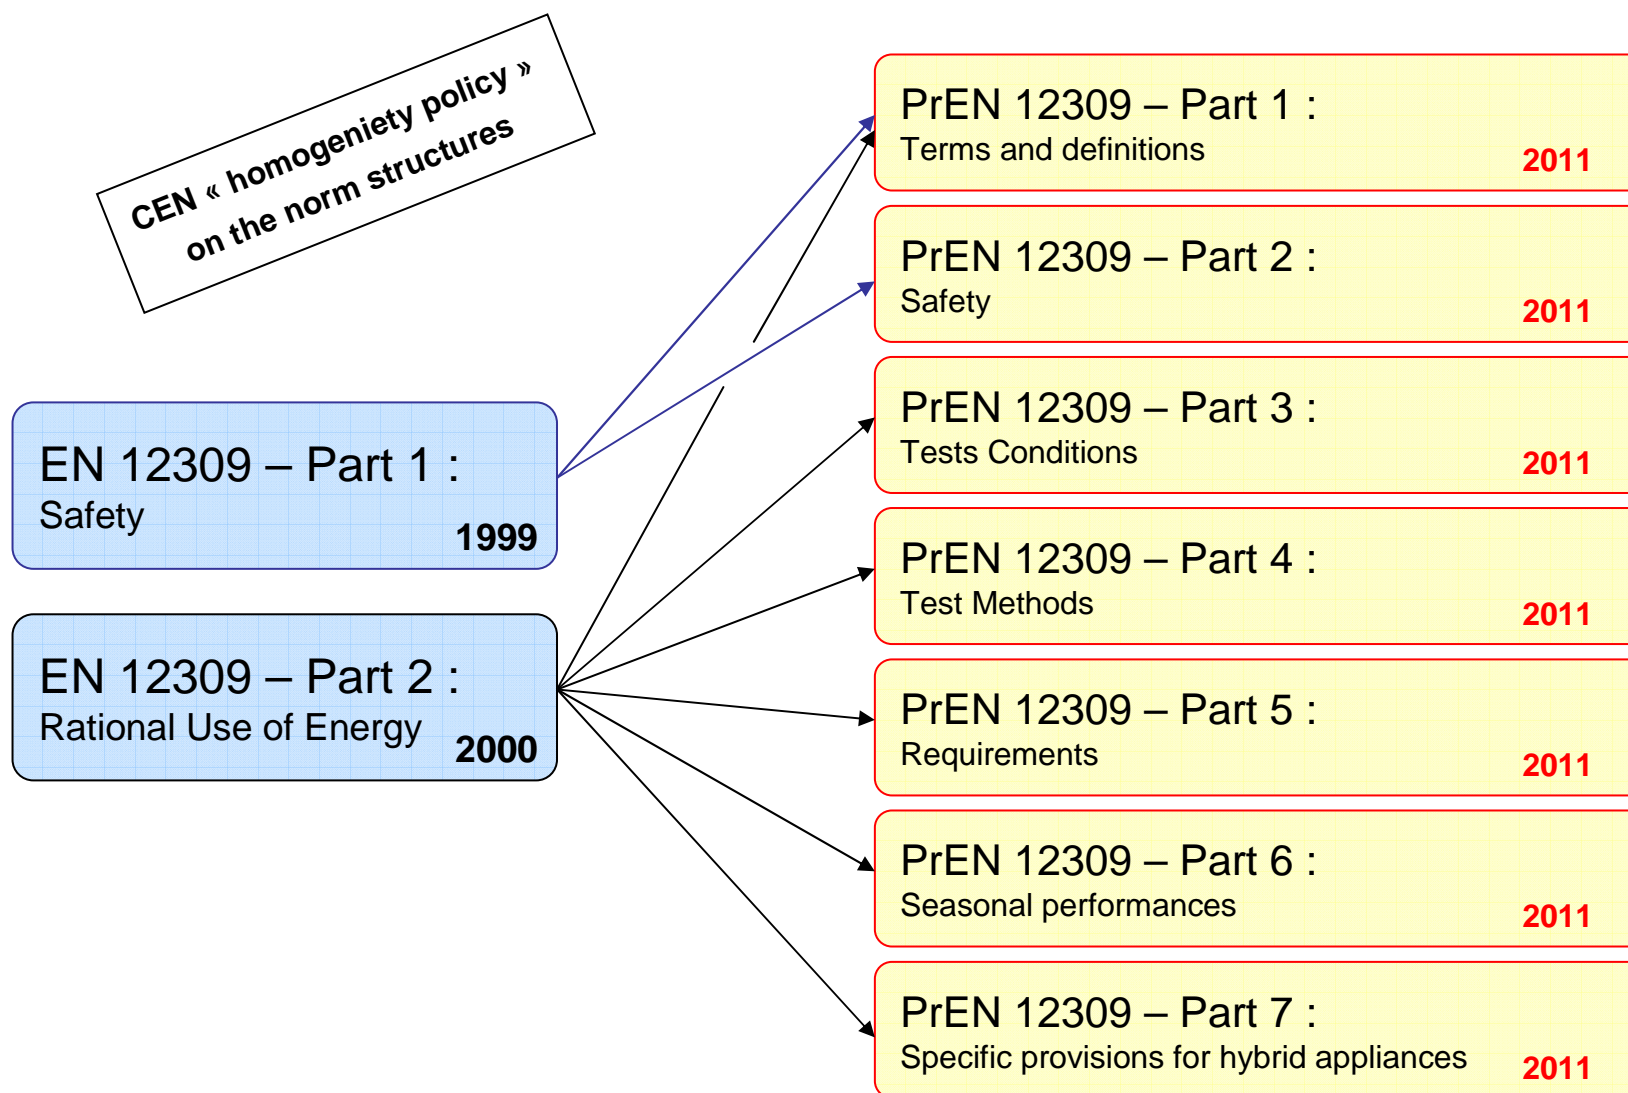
CEN « homogeniety policy » on the norm structures

EN 12309 – Part 1 :
Safety
1999

EN 12309 – Part 2 :
Rational Use of Energy
2000

PrEN 12309 – Part 1 :
Terms and definitions
2011

PrEN 12309 – Part 2 :
Safety
2011

PrEN 12309 – Part 3 :
Tests Conditions
2011

PrEN 12309 – Part 4 :
Test Methods
2011

PrEN 12309 – Part 5 :
Requirements
2011

PrEN 12309 – Part 6 :
Seasonal performances
2011

PrEN 12309 – Part 7 :
Specific provisions for hybrid appliances
2011